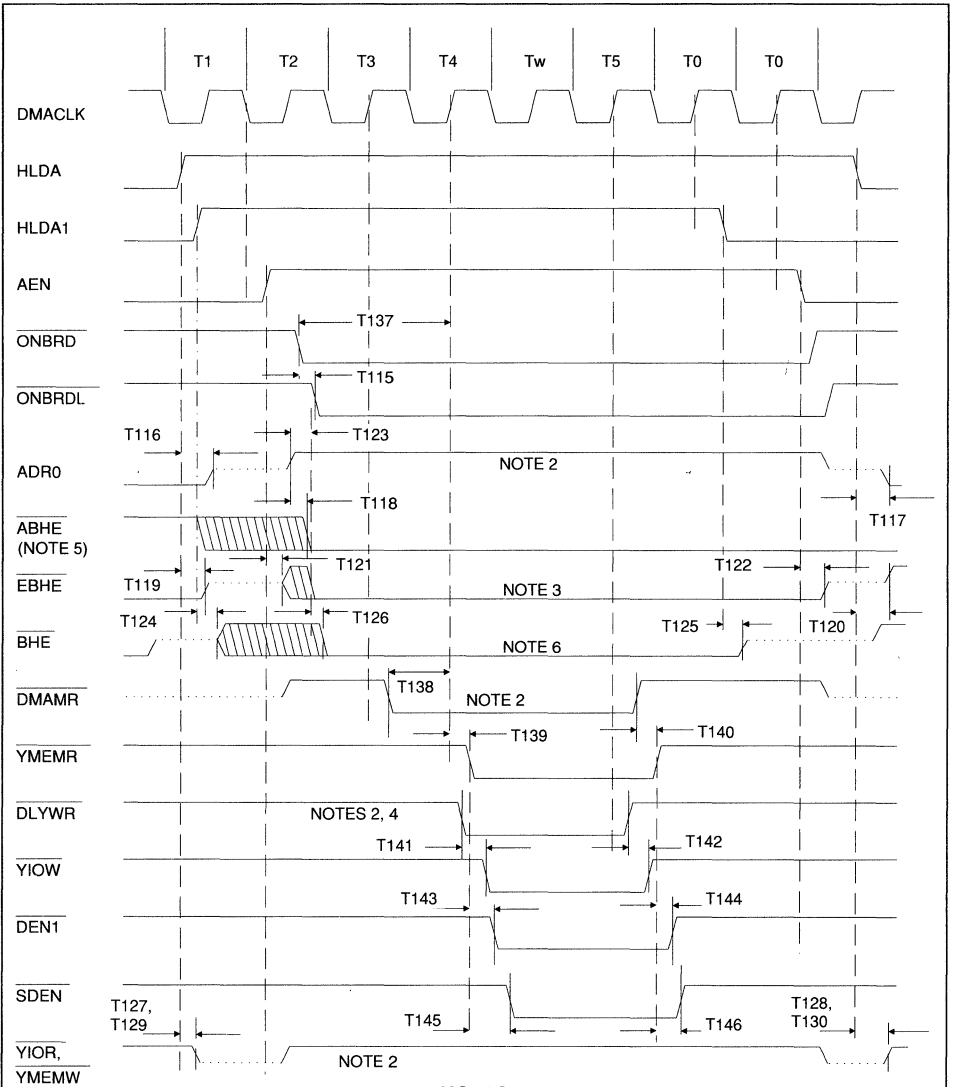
T1 T2 T3 T4 Tw T5 T0 T0

DMACLK

HLDA

HLDA1

AEN

$\overline{ONBRD}$

T137

$\overline{ONBRDL}$

T115

T116

T123

ADR0

NOTE 2

T118

T117

$\overline{ABHE}$ (NOTE 5)

T121

T119

T122

$\overline{EBHE}$

NOTE 3

T124

T126

T125

T120

$\overline{BHE}$

NOTE 6

T138

$\overline{DMAMR}$

NOTE 2

T139

T140

$\overline{YMEMR}$

$\overline{DLYWR}$

NOTES 2, 4

T141

T142

$\overline{YIOW}$

T143

T144

$\overline{DEN1}$

$\overline{SDEN}$

T127, T129

T145

T146

T128, T130

$\overline{YIOR}$, $\overline{YMEMW}$

NOTE 2